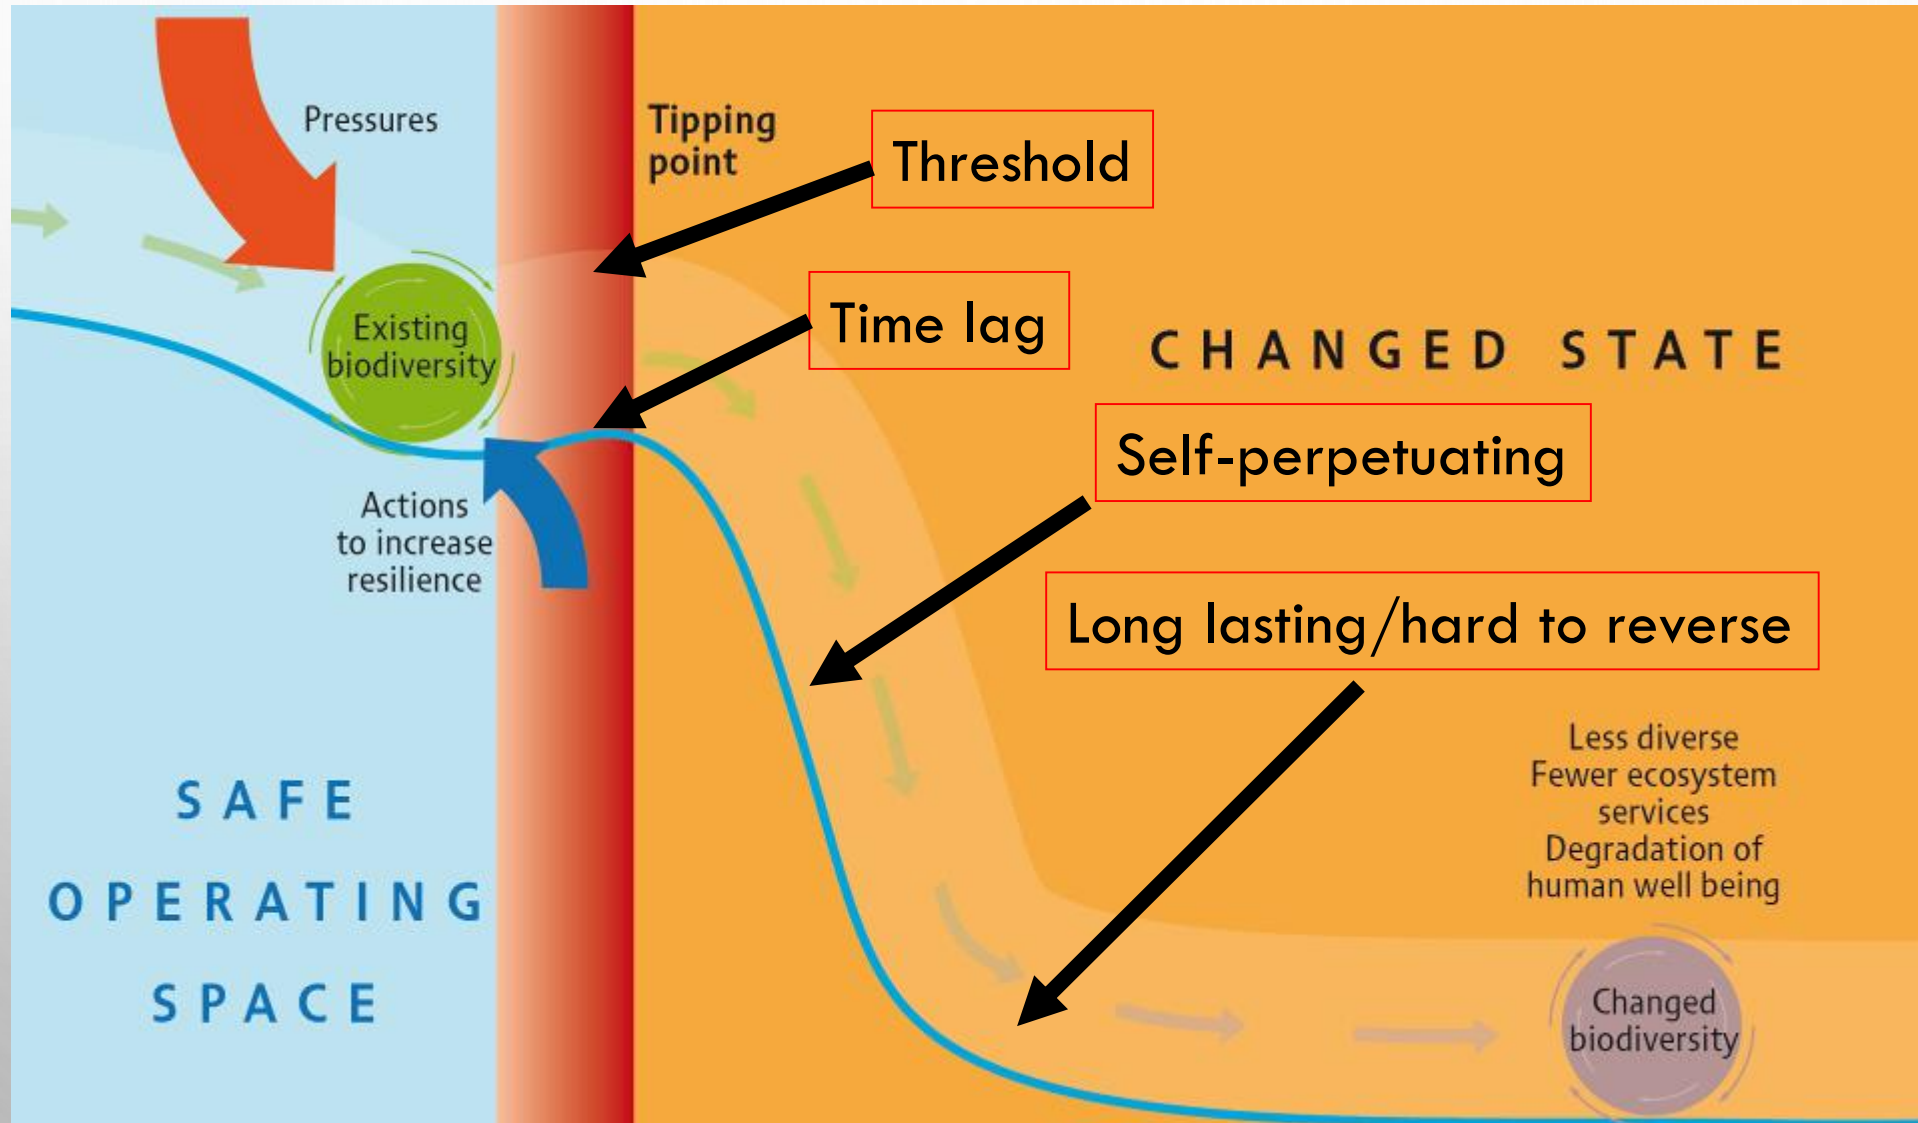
Pressures

Tipping point

Threshold

Existing biodiversity

Time lag

CHANGED STATE

Self-perpetuating

Actions to increase resilience

Long lasting/hard to reverse

Less diverse
Fewer ecosystem services
Degradation of human well being

SAFE
OPERATING
SPACE

Changed biodiversity